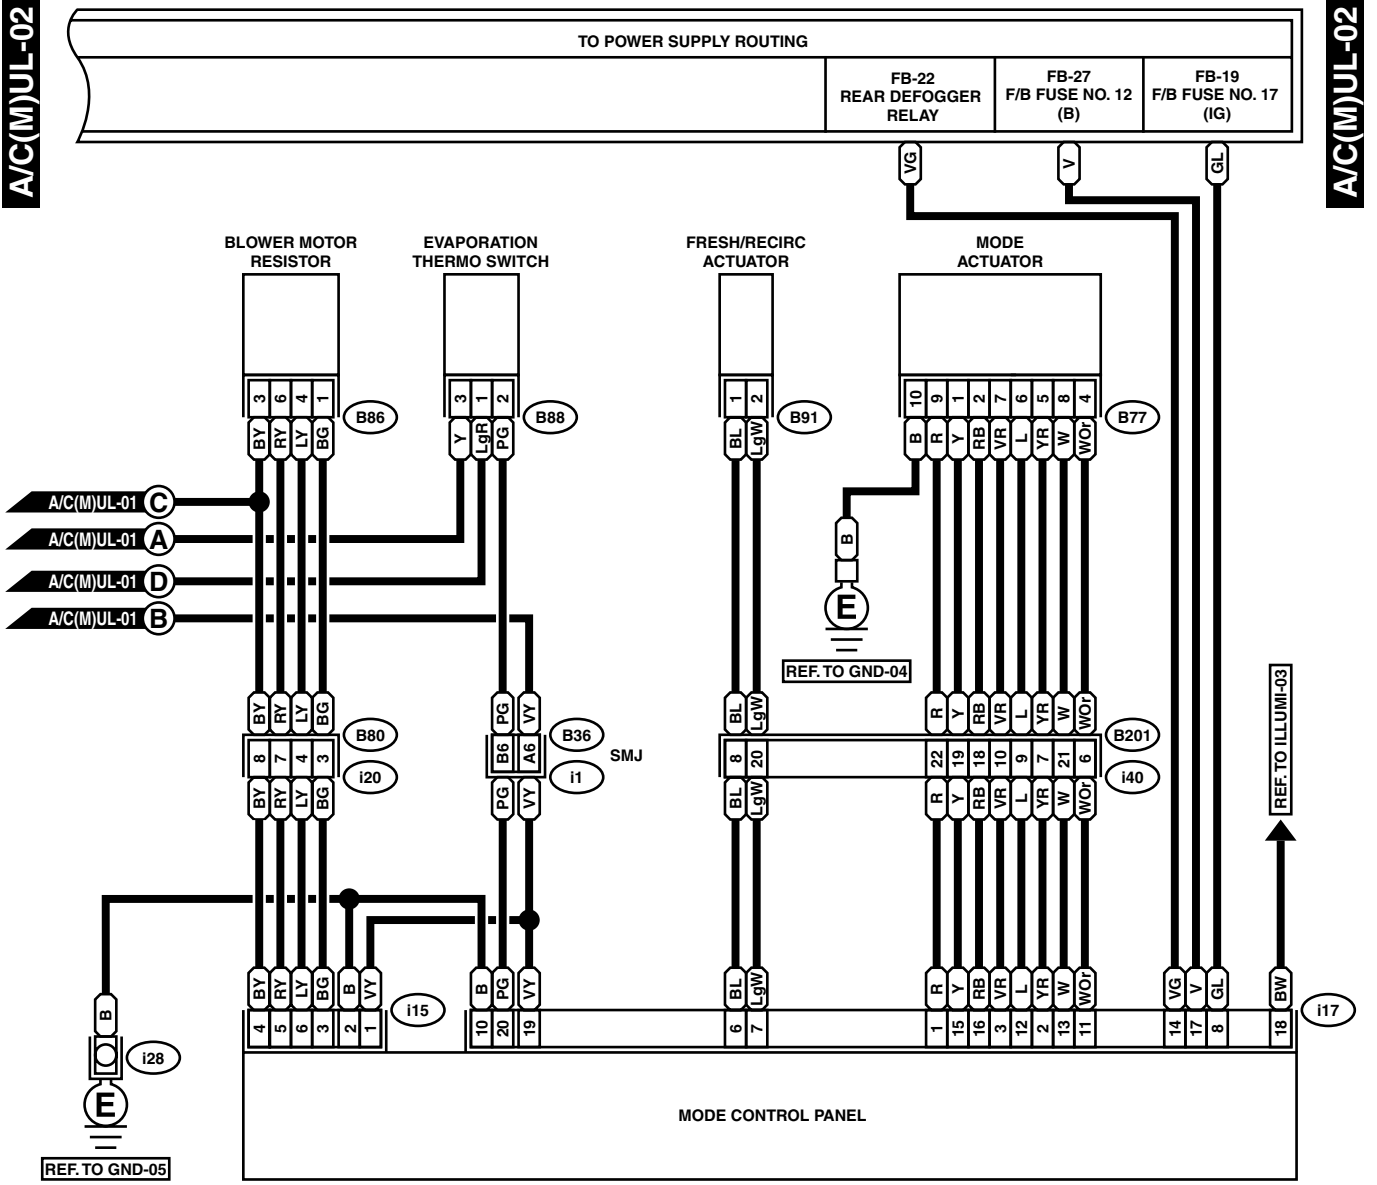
A/C(M)UL-02

TO POWER SUPPLY ROUTING

FB-22
REAR DEFOGGER
RELAY

FB-27
F/B FUSE NO. 12
(B)

FB-19
F/B FUSE NO. 17
(IG)

A/C(M)UL-02

VG V GL

BLOWER MOTOR
RESISTOR

EVAPORATION
THERMO SWITCH

FRESH/RECIRC
ACTUATOR

MODE
ACTUATOR

3 6 4 1 B86
BY RY LY BG

3 1 2 B88
Y LgR PG

1 2 B91
BL LgW

10 9 1 2 7 6 5 8 4 B77
B R Y RB VR L YR W WOr

A/C(M)UL-01 C
A/C(M)UL-01 A
A/C(M)UL-01 D
A/C(M)UL-01 B

B
E
REF. TO GND-04

BY RY LY BG
B80
8 7 4 3
i20
BY RY LY BG

PG VY
B36
B6 A6
i1
SMJ
PG VY

BL LgW
8 20
BL LgW

R Y RB VR L YR W WOr
B201
22 19 18 10 9 7 21 6
i40
R Y RB VR L YR W WOr

REF. TO ILLUMI-03

BY RY LY BG B VY
4 5 6 3 2 1
i15

B PG VY
10 20 19

BL LgW
6 7

R Y RB VR L YR W WOr
1 15 16 3 12 2 13 11

VG V GL
14 17 8

BW
18
i17

B
i28
E
REF. TO GND-05

MODE CONTROL PANEL